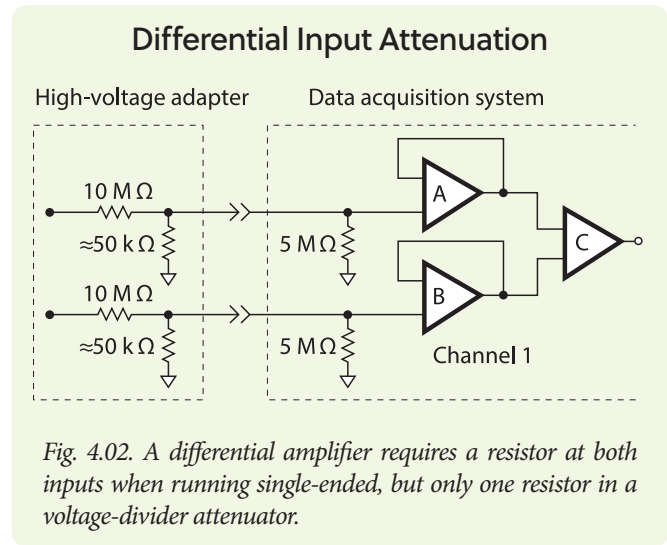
Differential Input Attenuation

High-voltage adapter

Data acquisition system

10 M$\Omega$

$\approx$50 k$\Omega$

10 M$\Omega$

$\approx$50 k$\Omega$

5 M$\Omega$

5 M$\Omega$

A

B

C

Channel 1

Fig. 4.02. A differential amplifier requires a resistor at both inputs when running single-ended, but only one resistor in a voltage-divider attenuator.